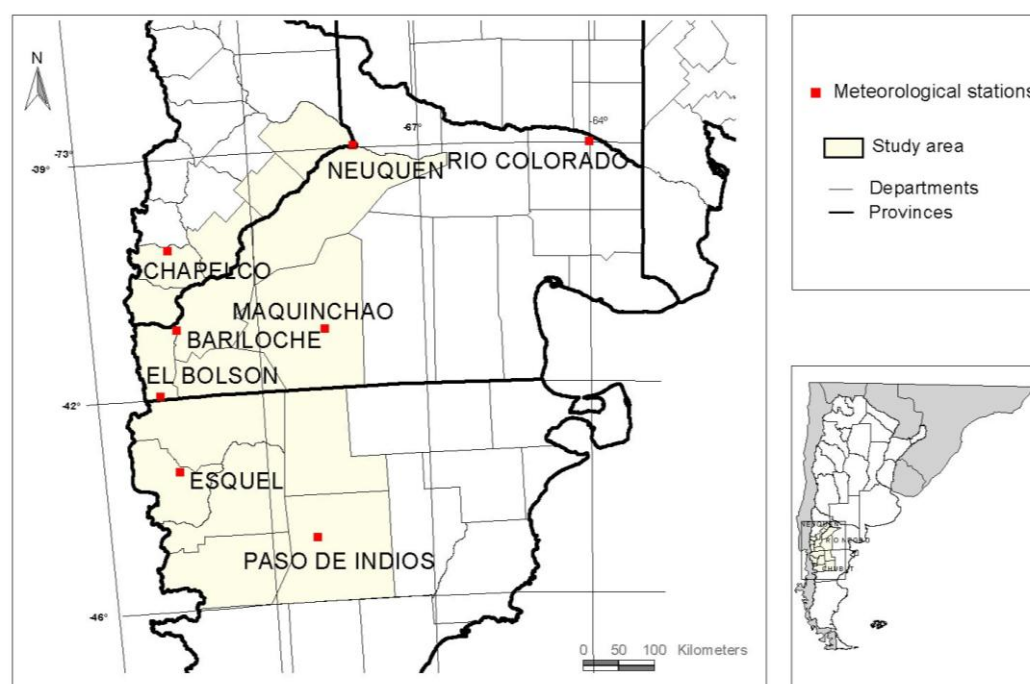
N

-73°
-39°
-67°
-64°
-42°
-46°

NEUQUEN
RIO COLORADO
CHAPELCO
MAQUINCHAO
BARILOCHE
EL BOLSON
ESQUEL
PASO DE INDIOS

0 50 100 Kilometers

Meteorological stations
Study area
Departments
Provinces

NEUQUEN
RIO NEGRO
CHUBUT